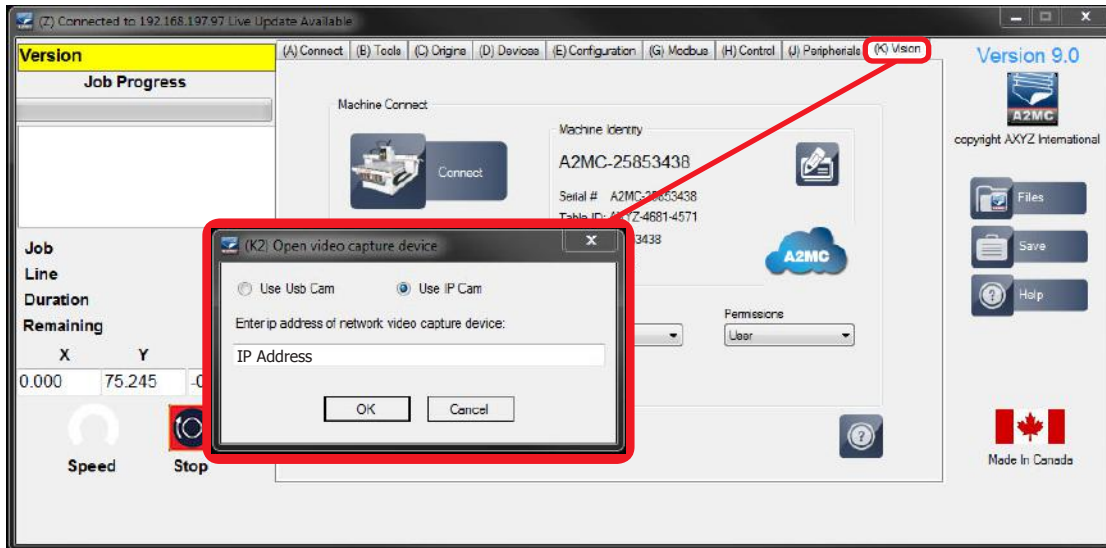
(Z) Connected to 192.168.197.97 Live Update Available

Version
Job Progress

Job
Line
Duration
Remaining

X
Y
0.000
75.245
-0

Speed
Stop

(A) Connect | (B) Tools | (C) Origins | (D) Devices | (E) Configuration | (G) Modbus | (H) Control | (J) Peripherals | (K) Vision

Machine Connect

Connect

Machine Identity
A2MC-25853438
Serial # A2MC-25853438
Table ID: AXYZ-4681-4571
3438

A2MC

Permissions
User

(K2) Open video capture device

Use Usb Cam
Use IP Cam

Enter ip address of network video capture device:

IP Address

OK
Cancel

Version 9.0

A2MC

copyright AXYZ International

Files
Save
Help

Made In Canada